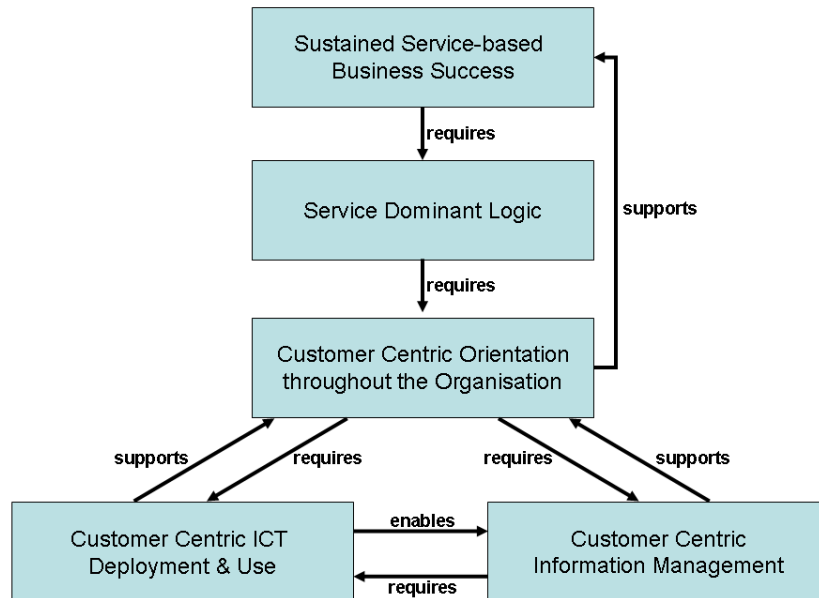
Sustained Service-based Business Success

requires

Service Dominant Logic

supports

requires

Customer Centric Orientation throughout the Organisation

supports

requires

requires

supports

Customer Centric ICT Deployment & Use

enables

requires

Customer Centric Information Management